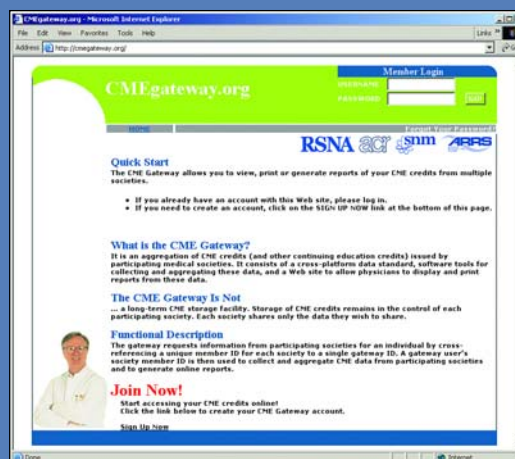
CMEgateway.org - Microsoft Internet Explorer

File Edit View Favorites Tools Help

Links

Address http://cmegateway.org/

CMEgateway.org

Member Login

USERNAME

PASSWORD

GO

HOME

Forgot Your Password?

RSNA acr snm ARRS

Quick Start

The CME Gateway allows you to view, print or generate reports of your CME credits from multiple societies.

• If you already have an account with this Web site, please log in.
• If you need to create an account, click on the SIGN UP NOW link at the bottom of this page.

What is the CME Gateway?

It is an aggregation of CME credits (and other continuing education credits) issued by participating medical societies. It consists of a cross-platform data standard, software tools for collecting and aggregating these data, and a Web site to allow physicians to display and print reports from these data.

The CME Gateway Is Not

... a long-term CME storage facility. Storage of CME credits remains in the control of each participating society. Each society shares only the data they wish to share.

Functional Description

The gateway requests information from participating societies for an individual by cross-referencing a unique member ID for each society to a single gateway ID. A gateway user's society member ID is then used to collect and aggregate CME data from participating societies and to generate online reports.

Join Now!

Start accessing your CME credits online!
Click the link below to create your CME Gateway account.

Sign Up Now

Done

Internet